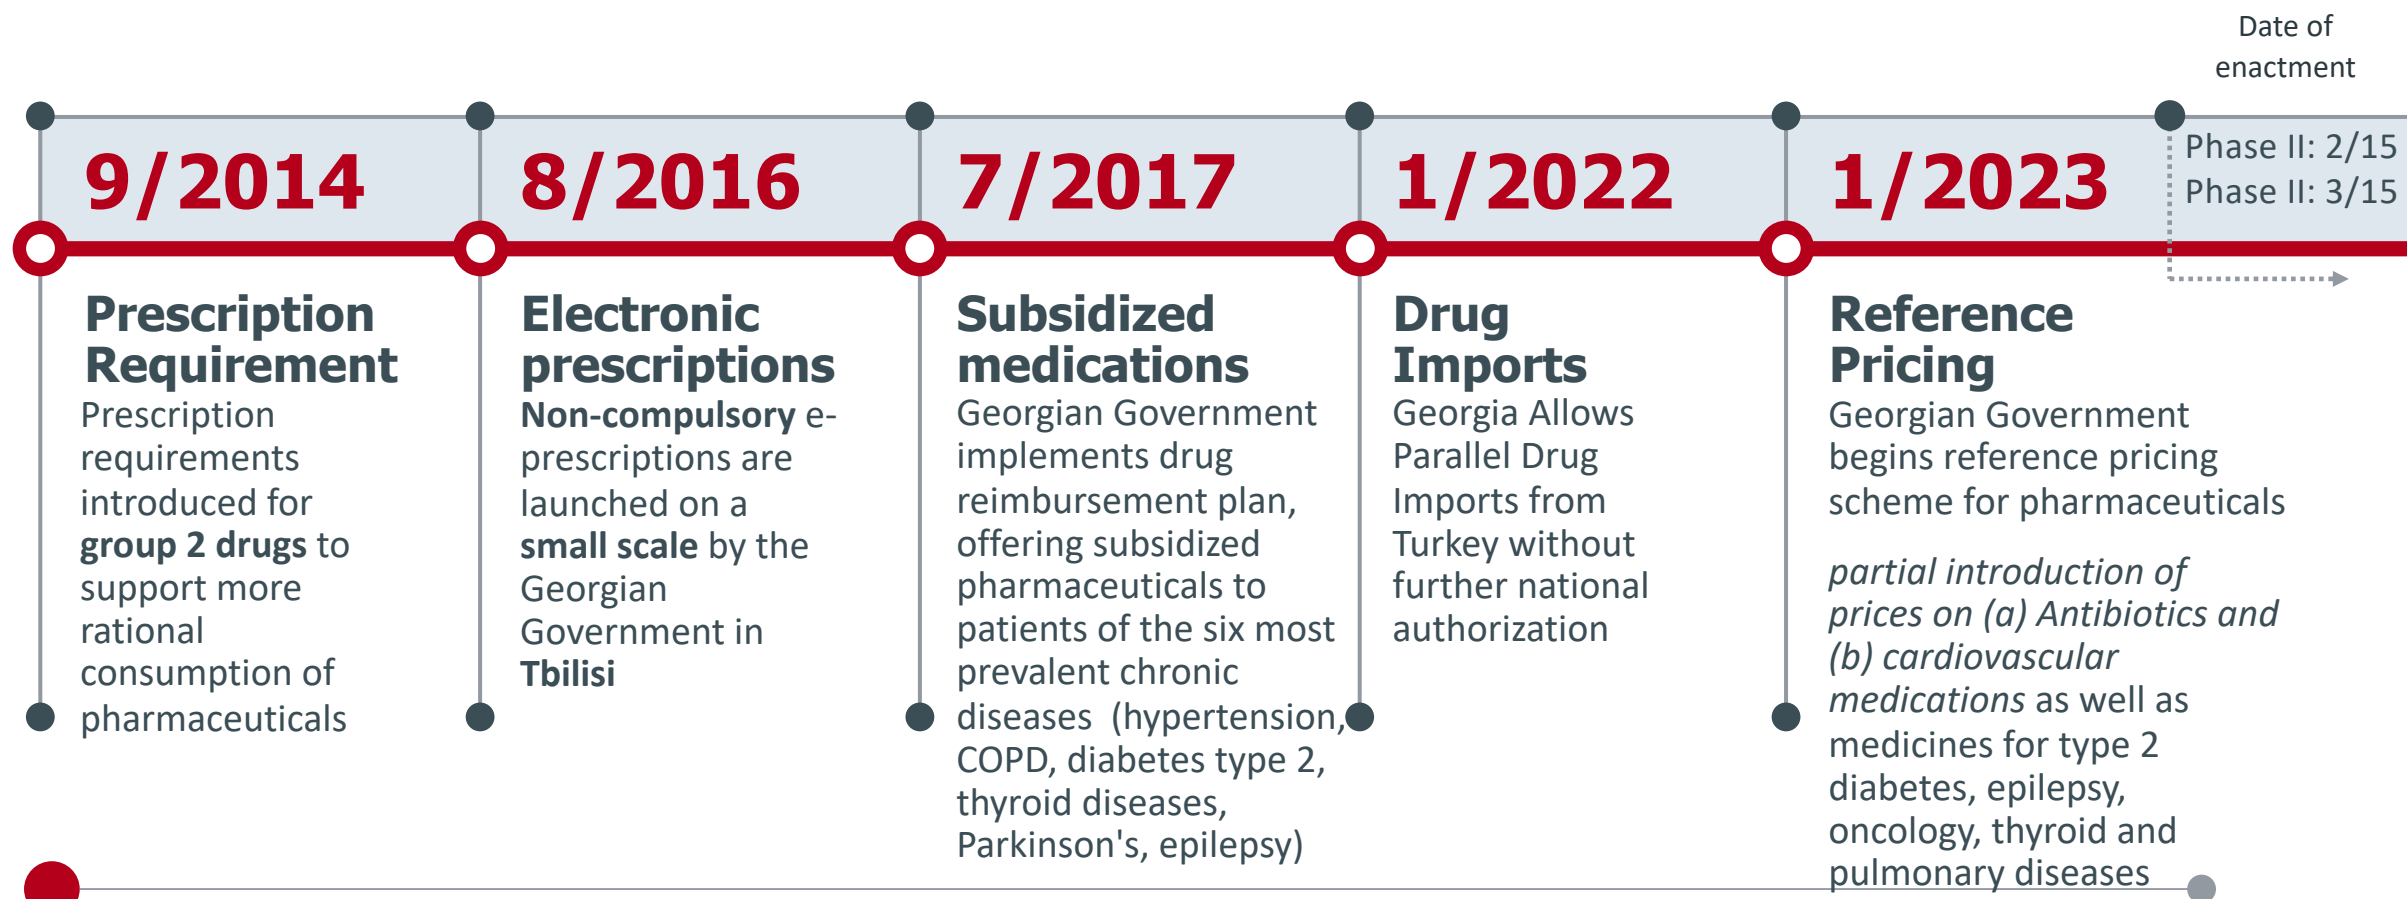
Date of enactment

9/2014

8/2016

7/2017

1/2022

1/2023

Phase II: 2/15
Phase II: 3/15

Prescription Requirement
Prescription requirements introduced for group 2 drugs to support more rational consumption of pharmaceuticals

Electronic prescriptions
Non-compulsory e-prescriptions are launched on a small scale by the Georgian Government in Tbilisi

Subsidized medications
Georgian Government implements drug reimbursement plan, offering subsidized pharmaceuticals to patients of the six most prevalent chronic diseases (hypertension, COPD, diabetes type 2, thyroid diseases, Parkinson's, epilepsy)

Drug Imports
Georgia Allows Parallel Drug Imports from Turkey without further national authorization

Reference Pricing
Georgian Government begins reference pricing scheme for pharmaceuticals

partial introduction of prices on (a) Antibiotics and (b) cardiovascular medications as well as medicines for type 2 diabetes, epilepsy, oncology, thyroid and pulmonary diseases